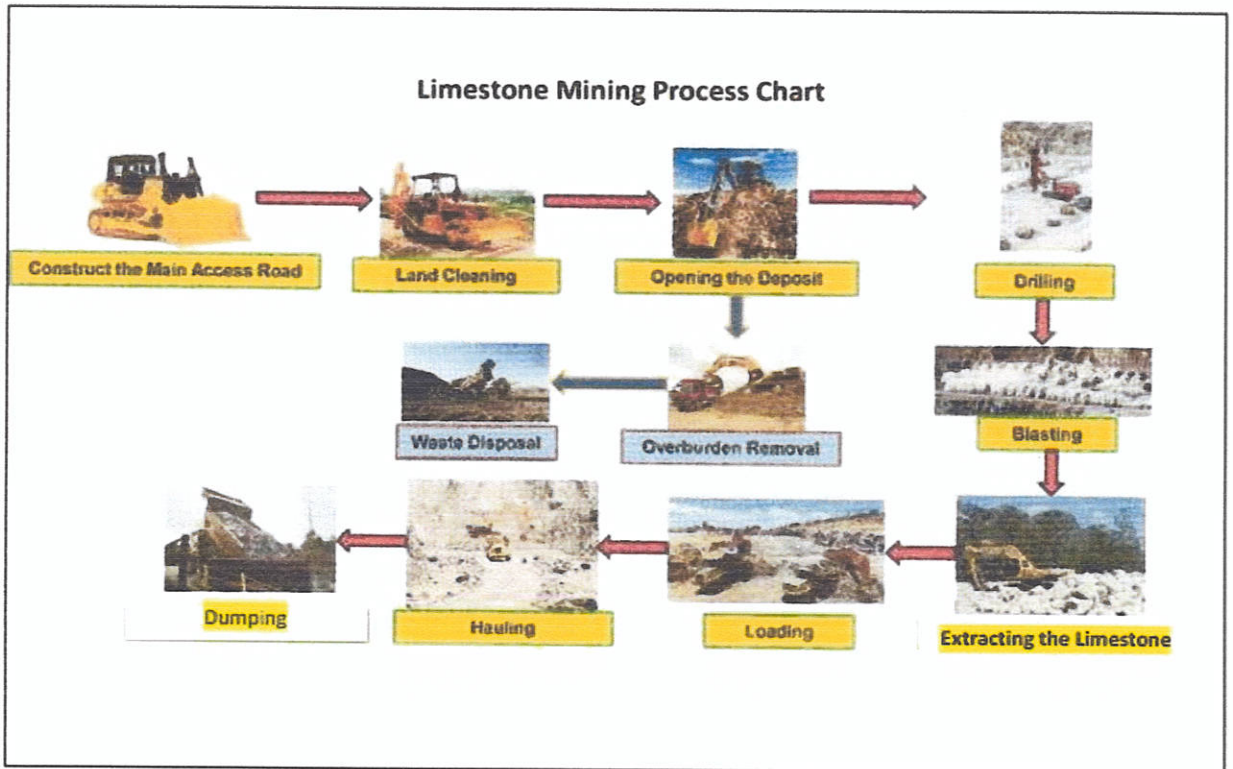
Limestone Mining Process Chart

Construct the Main Access Road

Land Cleaning

Opening the Deposit

Drilling

Overburden Removal

Waste Disposal

Blasting

Extracting the Limestone

Loading

Hauling

Dumping